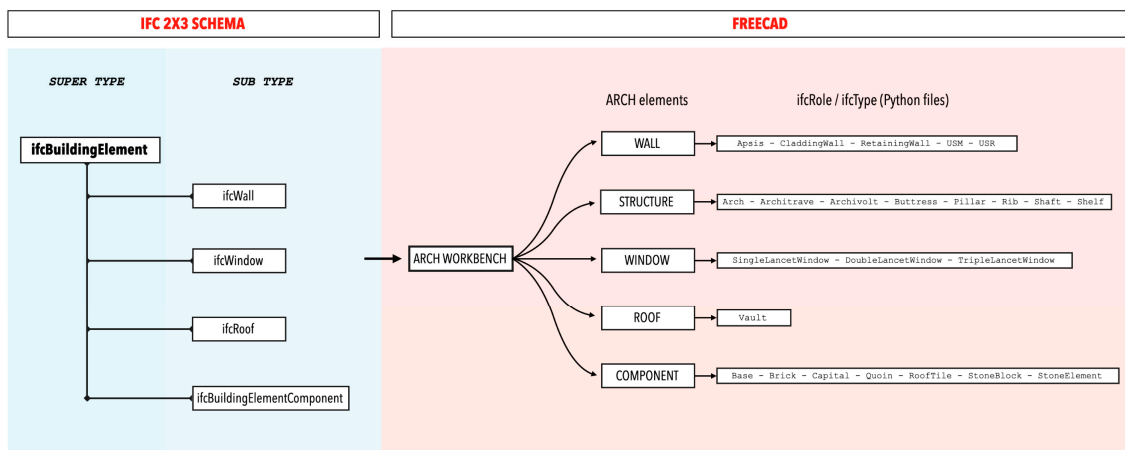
IFC 2X3 SCHEMA

FREECAD

SUPER TYPE

SUB TYPE

ifcBuildingElement

ifcWall

ifcWindow

ifcRoof

ifcBuildingElementComponent

ARCH WORKBENCH

ARCH elements

ifcRole / ifcType (Python files)

WALL

Apsis - CladdingWall - RetainingWall - USM - USR

STRUCTURE

Arch - Architrave - Archivolt - Buttress - Pillar - Rib - Shaft - Shelf

WINDOW

SingleLancetWindow - DoubleLancetWindow - TripleLancetWindow

ROOF

Vault

COMPONENT

Base - Brick - Capital - Quoin - RoofTile - StoneBlock - StoneElement